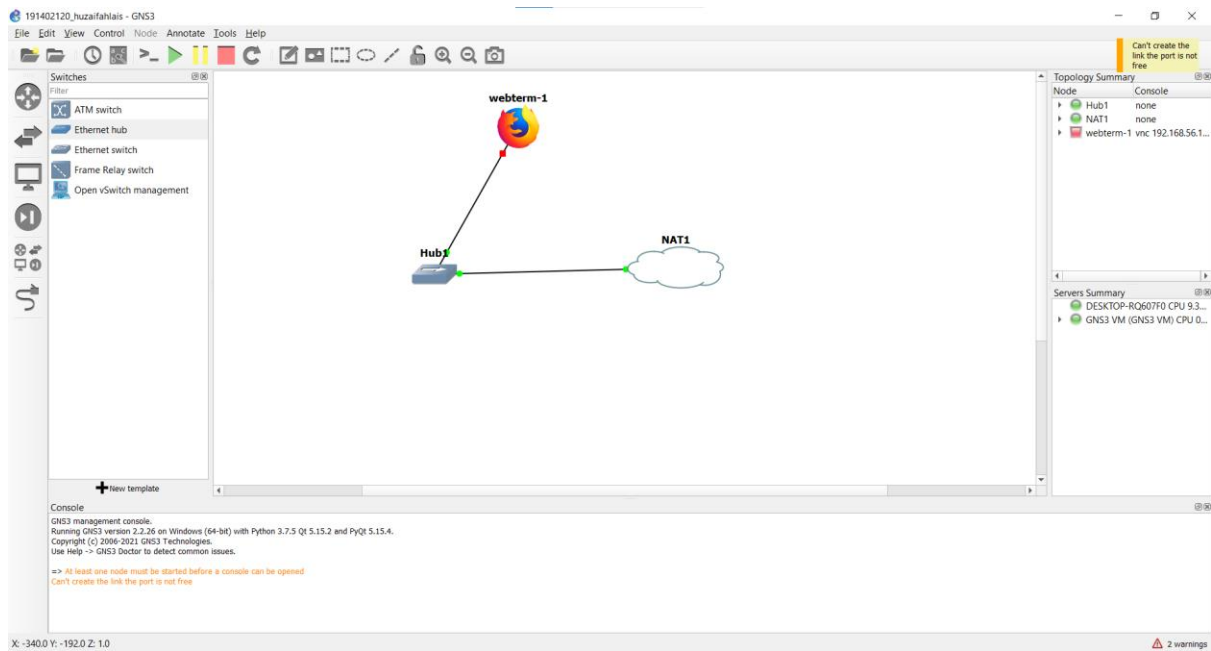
191402120_huzaifahlais - GNS3

File Edit View Control Node Annotate Tools Help

Can't create the link the port is not free

Switches

Filter

ATM switch
Ethernet hub
Ethernet switch
Frame Relay switch
Open vSwitch management

New template

webterm-1

Hub1

NAT1

Topology Summary

| Node | Console |
|---|---|
| Hub1 | none |
| NAT1 | none |
| webterm-1 | vnc 192.168.56.1... |

Servers Summary

DESKTOP-RQ607F0 CPU 9.3...
GNS3 VM (GNS3 VM) CPU 0...

Console

GNS3 management console.
Running GNS3 version 2.2.26 on Windows (64-bit) with Python 3.7.5 Qt 5.15.2 and PyQt 5.15.4.
Copyright (c) 2006-2021 GNS3 Technologies.
Use Help -> GNS3 Doctor to detect common issues.

=> At least one node must be started before a console can be opened
Can't create the link the port is not free

X: -340.0 Y: -192.0 Z: 1.0

2 warnings